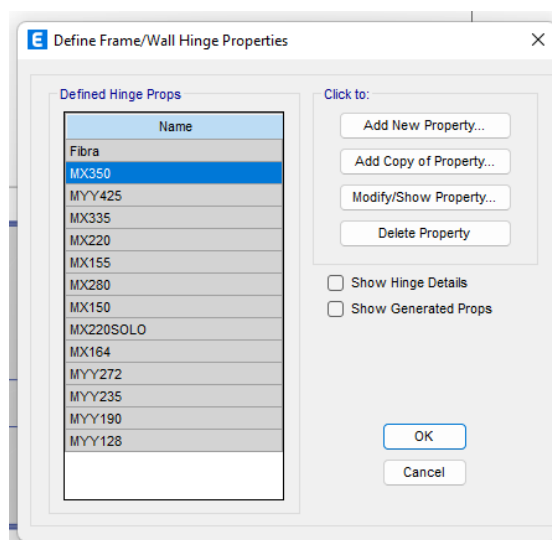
E Define Frame/Wall Hinge Properties

Defined Hinge Props

| Name |
|---|
| Fibra |
| MX350 |
| MYY425 |
| MX335 |
| MX220 |
| MX155 |
| MX280 |
| MX150 |
| MX220SOLO |
| MX164 |
| MYY272 |
| MYY235 |
| MYY190 |
| MYY128 |

Click to:

Add New Property...

Add Copy of Property...

Modify/Show Property...

Delete Property

Show Hinge Details

Show Generated Props

OK

Cancel